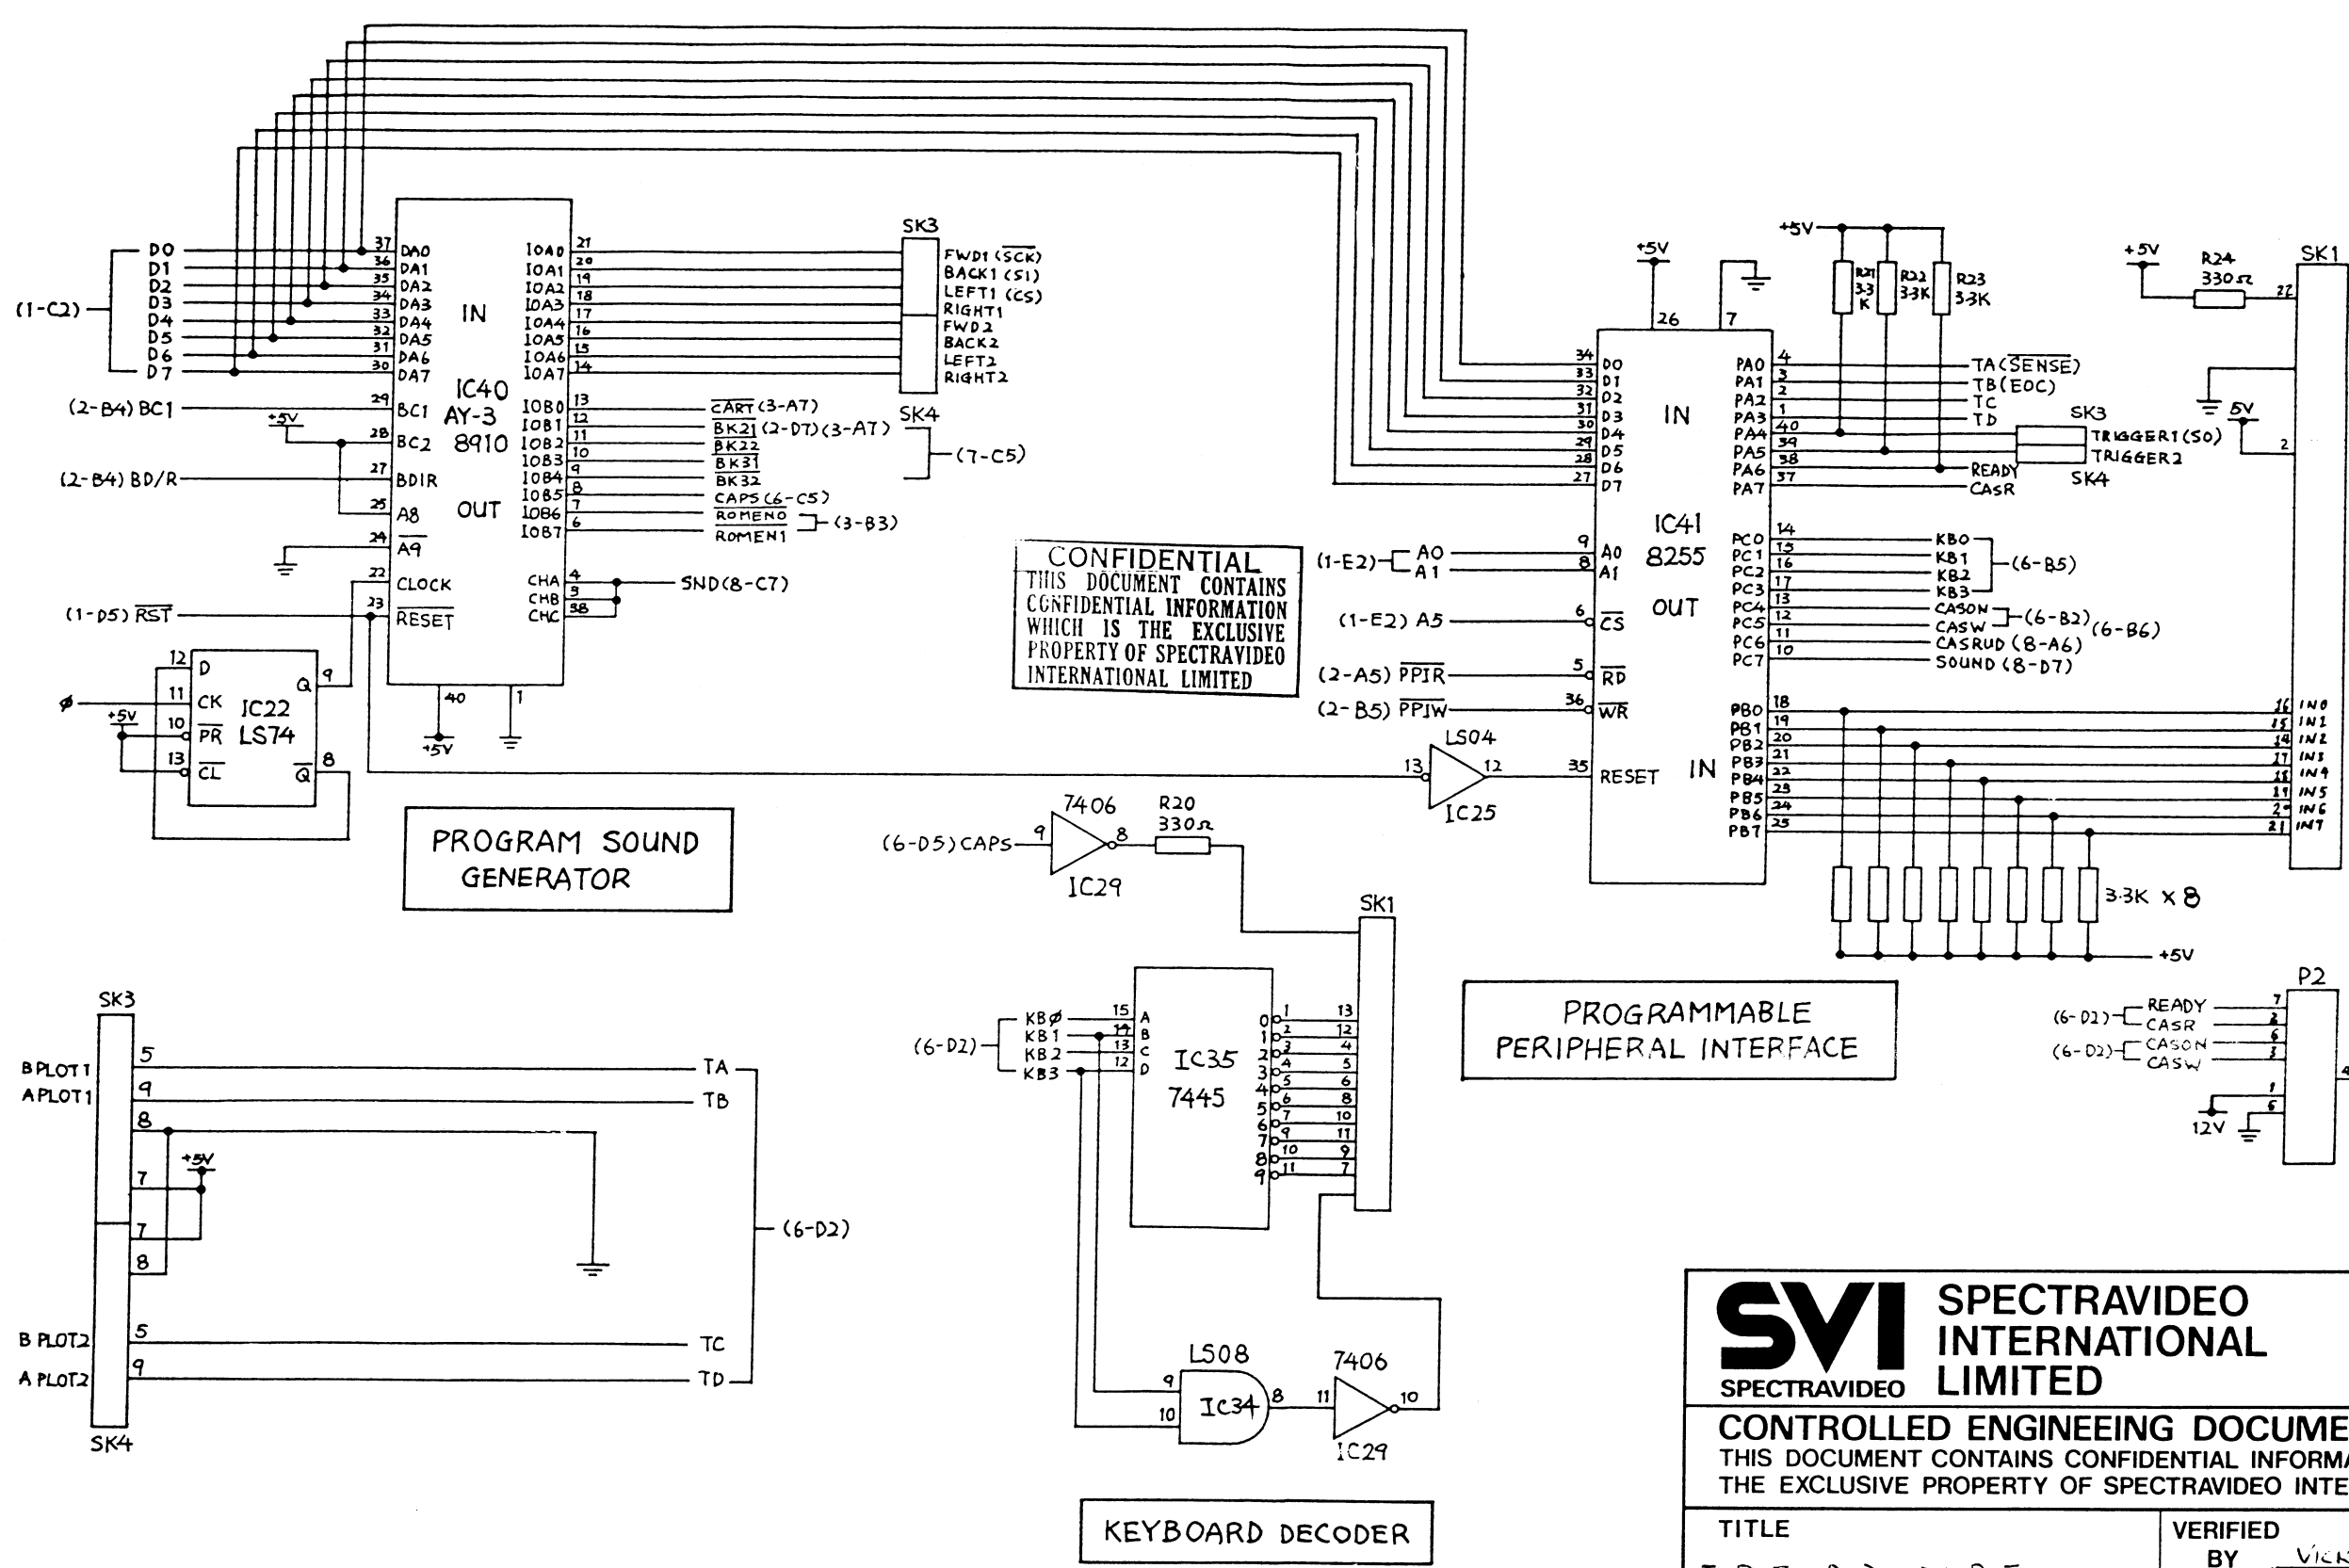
(1-C2)
D0
D1
D2
D3
D4
D5
D6
D7
37 DA0
36 DA1
35 DA2
34 DA3
33 DA4
32 DA5
31 DA6
30 DA7
IN
IC40
AY-3
8910
OUT
(2-B4) BC1
29 BC1
+5V
28 BC2
(2-B4) BD/R
27 BDIR
25 A8
24 $\overline{A9}$
22 CLOCK
(1-D5) $\overline{RST}$
23 $\overline{RESET}$
40
+5V
1
IOA0 21
IOA1 20
IOA2 19
IOA3 18
IOA4 17
IOA5 16
IOA6 15
IOA7 14
IOB0 13
IOB1 12
IOB2 11
IOB3 10
IOB4 9
IOB5 8
IOB6 7
IOB7 6
CHA 4
CHB 3
CHC 38
SND (8-C7)
SK3
FWD1 ($\overline{SCK}$)
BACK1 (SI)
LEFT1 (CS)
RIGHT1
FWD2
BACK2
LEFT2
RIGHT2
$\overline{CART}$ (3-A7)
$\overline{BK21}$ (2-D7) (3-A7)
$\overline{BK22}$
$\overline{BK31}$
$\overline{BK32}$
CAPS (6-C5)
$\overline{ROMEN0}$
$\overline{ROMEN1}$
(3-B3)
SK4
(7-C5)
12 D
11 CK
$\phi$
+5V
10 $\overline{PR}$
13 $\overline{CL}$
IC22
LS74
Q 9
$\overline{Q}$ 8
PROGRAM SOUND GENERATOR
CONFIDENTIAL
THIS DOCUMENT CONTAINS CONFIDENTIAL INFORMATION WHICH IS THE EXCLUSIVE PROPERTY OF SPECTRAVIDEO INTERNATIONAL LIMITED
+5V
26
7
34 D0
33 D1
32 D2
31 D3
30 D4
29 D5
28 D6
27 D7
IN
IC41
8255
OUT
IN
(1-E2) A0
A1
9 A0
8 A1
(1-E2) A5
6 $\overline{CS}$
(2-A5) $\overline{PPIR}$
5 $\overline{RD}$
(2-B5) $\overline{PPIW}$
36 $\overline{WR}$
LS04
13
12
IC25
35 RESET
PA0 4
PA1 3
PA2 2
PA3 1
PA4 40
PA5 39
PA6 38
PA7 37
PC0 14
PC1 15
PC2 16
PC3 17
PC4 13
PC5 12
PC6 11
PC7 10
PB0 18
PB1 19
PB2 20
PB3 21
PB4 22
PB5 23
PB6 24
PB7 25
+5V
R21 3.3 K
R22 3.3K
R23 3.3K
TA (SENSE)
TB (EOC)
TC
TD
SK3
TRIGGER1 (S0)
TRIGGER2
READY
CASR
SK4
KB0
KB1
KB2
KB3
(6-B5)
CASON
CASW
(6-B2)
(6-B6)
CASRUD (8-A6)
SOUND (8-D7)
3.3K x 8
+5V
+5V
R24
330Ω
SK1
22
5V
2
16 IN0
15 IN1
14 IN2
17 IN3
18 IN4
19 IN5
20 IN6
21 IN7
7406
R20
330Ω
(6-D5) CAPS
9
8
IC29
SK1
(6-D2)
KB$\emptyset$
KB1
KB2
KB3
15 A
14 B
13 C
12 D
IC35
7445
0 1
1 2
2 3
3 4
4 5
5 6
6 7
7 9
8 10
9 11
13
12
4
5
6
8
10
11
9
7
LS08
9
10
IC34
8
7406
11
10
IC29
KEYBOARD DECODER
PROGRAMMABLE PERIPHERAL INTERFACE
P2
(6-D2) READY
CASR
(6-D2) CASON
CASW
7
2
6
3
1
6
12V
SK3
BPLOT1 5
APLOT1 9
8
+5V
7
7
8
BPLOT2 5
APLOT2 9
SK4
TA
TB
TC
TD
(6-D2)
SVI
SPECTRAVIDEO
SPECTRAVIDEO INTERNATIONAL LIMITED
CONTROLLED ENGINEEING DOCUME
THIS DOCUMENT CONTAINS CONFIDENTIAL INFORMA
THE EXCLUSIVE PROPERTY OF SPECTRAVIDEO INTE
TITLE
VERIFIED BY
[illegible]